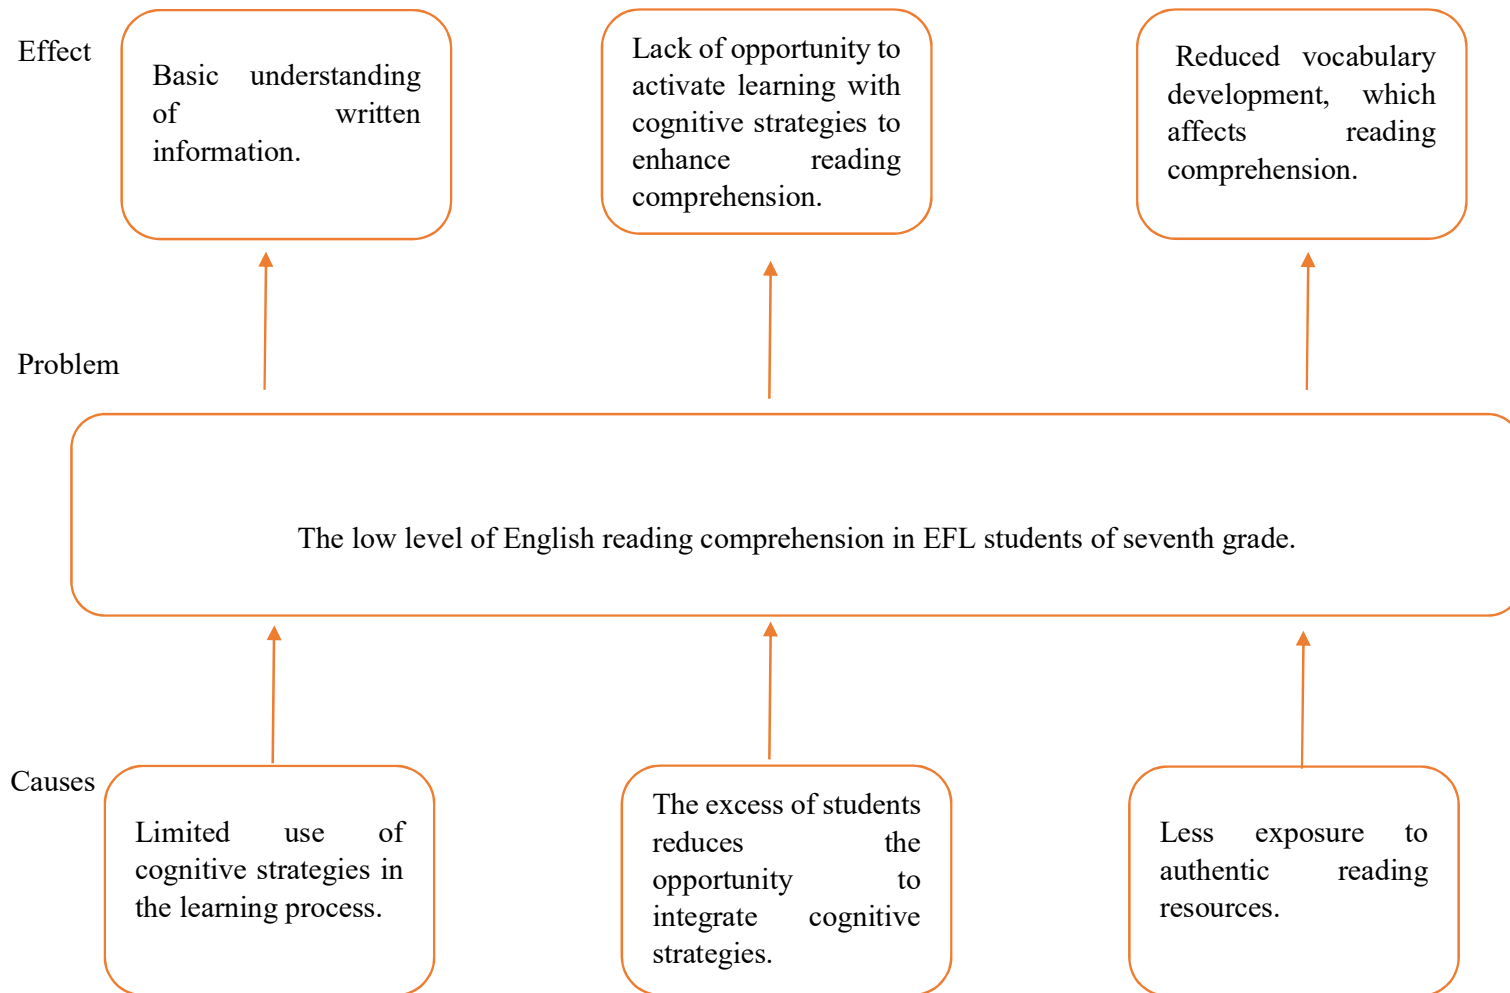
Effect

Basic understanding of written information.

Lack of opportunity to activate learning with cognitive strategies to enhance reading comprehension.

Reduced vocabulary development, which affects reading comprehension.

Problem

The low level of English reading comprehension in EFL students of seventh grade.

Causes

Limited use of cognitive strategies in the learning process.

The excess of students reduces the opportunity to integrate cognitive strategies.

Less exposure to authentic reading resources.